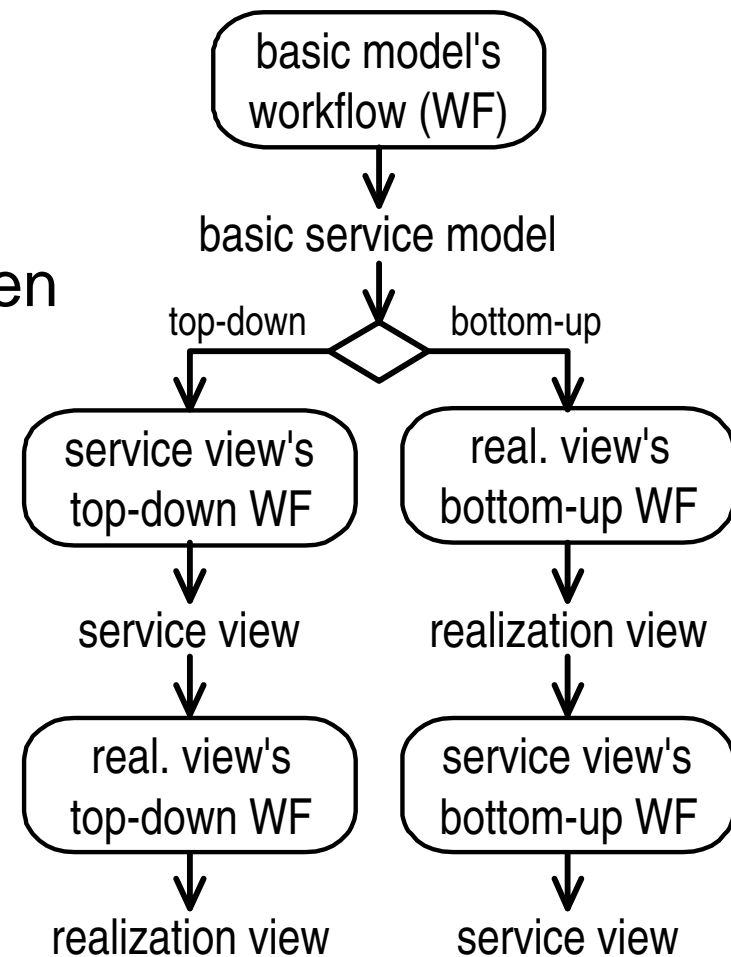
basic model's workflow (WF)

basic service model

en

top-down

bottom-up

service view's top-down WF

real. view's bottom-up WF

service view

realization view

real. view's top-down WF

service view's bottom-up WF

realization view

service view